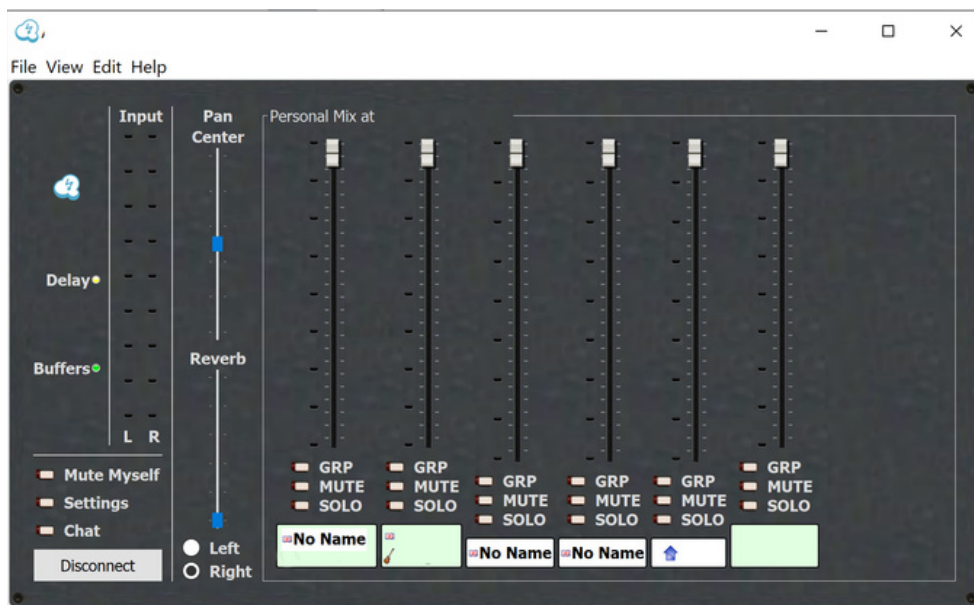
File View Edit Help

Input

Delay

Buffers

L R

Mute Myself
Settings
Chat
Disconnect

Pan
Center

Reverb

Left
Right

Personal Mix at

GRP
MUTE
SOLO
No Name

GRP
MUTE
SOLO

GRP
MUTE
SOLO
No Name

GRP
MUTE
SOLO
No Name

GRP
MUTE
SOLO

GRP
MUTE
SOLO